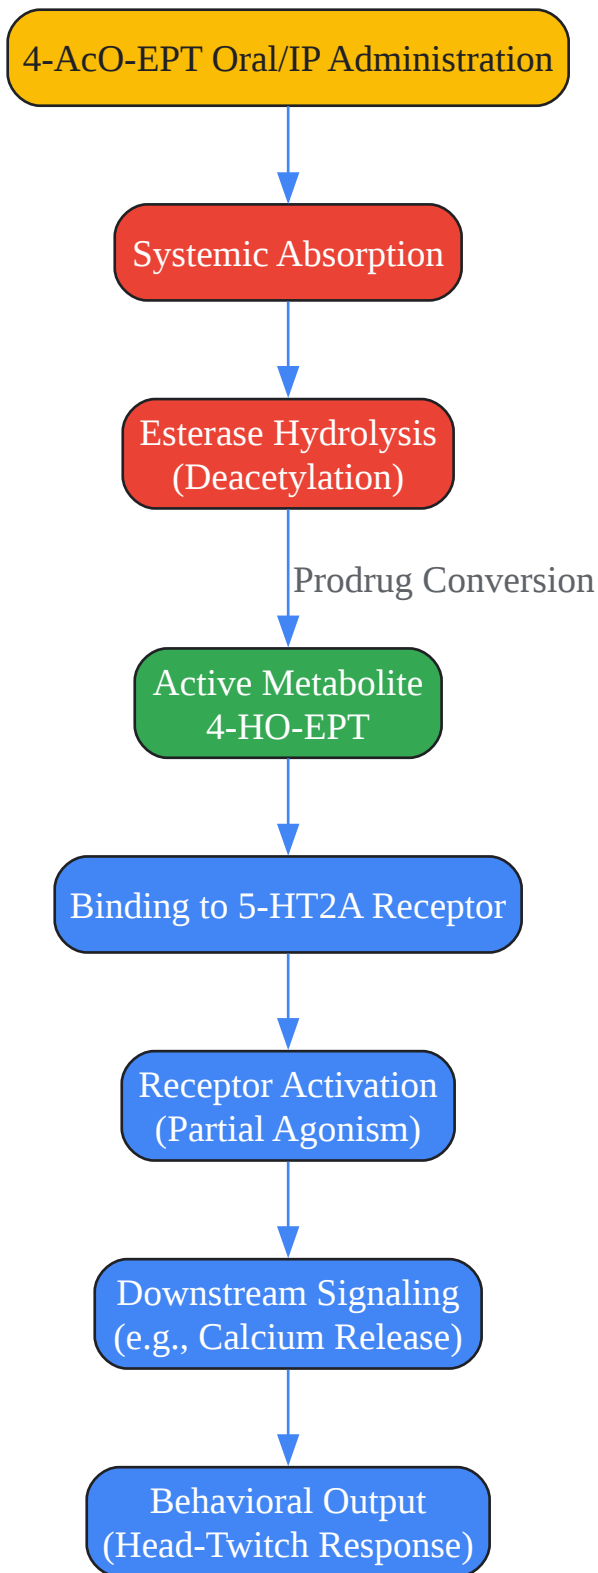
4-AcO-EPT Oral/IP Administration

Systemic Absorption

Esterase Hydrolysis
(Deacetylation)

Prodrug Conversion

Active Metabolite
4-HO-EPT

Binding to 5-HT2A Receptor

Receptor Activation
(Partial Agonism)

Downstream Signaling
(e.g., Calcium Release)

Behavioral Output
(Head-Twitch Response)